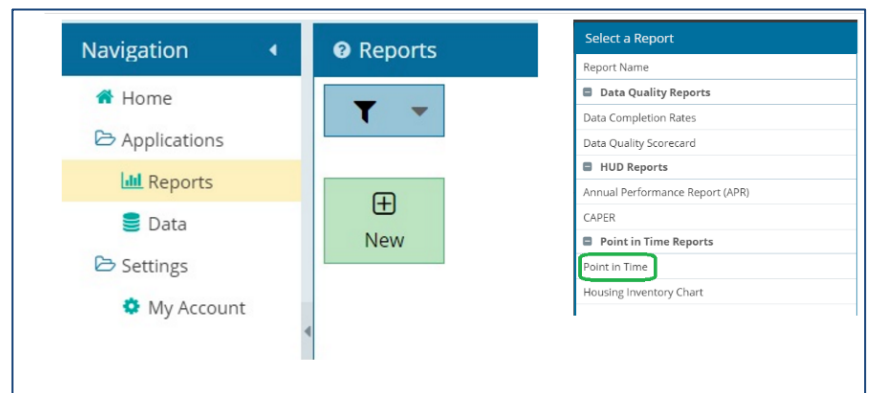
Navigation

Home

Applications

Reports

Data

Settings

My Account

Reports

New

Select a Report

Report Name

Data Quality Reports

Data Completion Rates

Data Quality Scorecard

HUD Reports

Annual Performance Report (APR)

CAPER

Point in Time Reports

Point in Time

Housing Inventory Chart